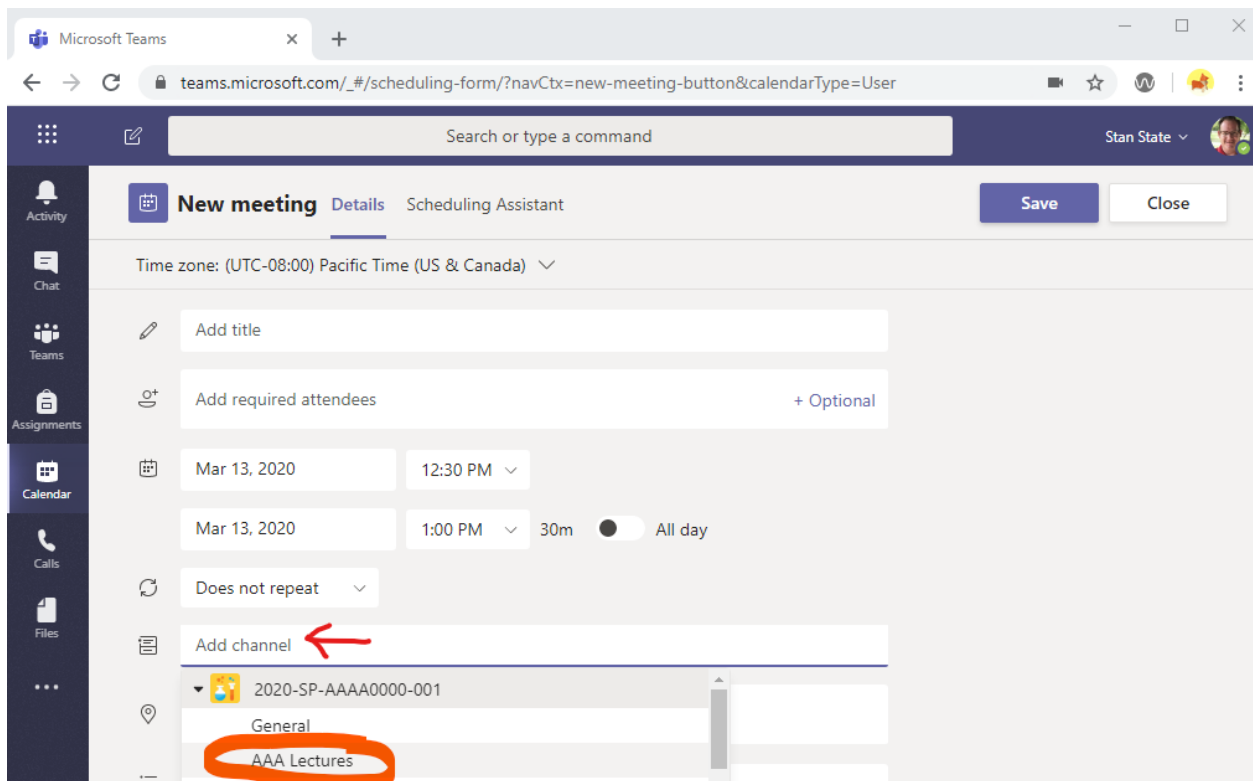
Microsoft Teams

teams.microsoft.com/_#/scheduling-form/?navCtx=new-meeting-button&calendarType=User

Search or type a command

Stan State

Activity

Chat

Teams

Assignments

Calendar

Calls

Files

...

New meeting Details Scheduling Assistant

Save Close

Time zone: (UTC-08:00) Pacific Time (US & Canada)

Add title

Add required attendees

+ Optional

Mar 13, 2020 12:30 PM

Mar 13, 2020 1:00 PM 30m All day

Does not repeat

Add channel

2020-SP-AAAA0000-001

General

AAA Lectures